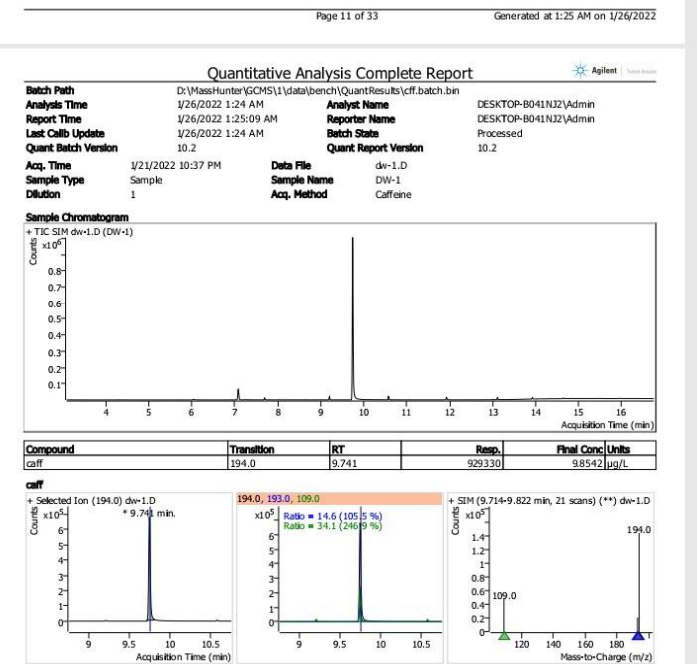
Page 11 of 33 Generated at 1:25 AM on 1/26/2022

Quantitative Analysis Complete Report

Agilent

| | | | |
|---|---|---|---|
| Batch Path | D:\MassHunter\GCMS\1\data\bench\QuantResults\cff.batch.bin | | |
| Analysis Time | 1/26/2022 1:24 AM | Analyst Name | DESKTOP-B041NJ2\Admin |
| Report Time | 1/26/2022 1:25:09 AM | Reporter Name | DESKTOP-B041NJ2\Admin |
| Last Calib Update | 1/26/2022 1:24 AM | Batch State | Processed |
| Quant Batch Version | 10.2 | Quant Report Version | 10.2 |

| | | | |
|---|---|---|---|
| Acq. Time | 1/21/2022 10:37 PM | Data File | dw-1.D |
| Sample Type | Sample | Sample Name | DW-1 |
| Dilution | 1 | Acq. Method | Caffeine |

Sample Chromatogram

+ TIC SIM dw-1.D (DW-1)

Counts $x10^6$

0.8 0.7 0.6 0.5 0.4 0.3 0.2 0.1

4 5 6 7 8 9 10 11 12 13 14 15 16

Acquisition Time (min)

| Compound | Transition | RT | Resp. | Final Conc | Units |
|---|---|---|---|---|---|
| caff | 194.0 | 9.741 | 929330 | 9.8542 | µg/L |

caff

+ Selected Ion (194.0) dw-1.D

Counts $x10^5$

* 9.741 min.

6 5 4 3 2 1 0

9 9.5 10 10.5

Acquisition Time (min)

194.0, 193.0, 109.0

$x10^5$

Ratio = 14.6 (105.5 %)

Ratio = 34.1 (246.9 %)

6 5 4 3 2 1 0

9 9.5 10 10.5

+ SIM (9.714-9.822 min, 21 scans) (**) dw-1.D

Counts $x10^5$

194.0

1.4 1.2 1 0.8 0.6 0.4 0.2 0

109.0

120 140 160 180

Mass-to-Charge (m/z)